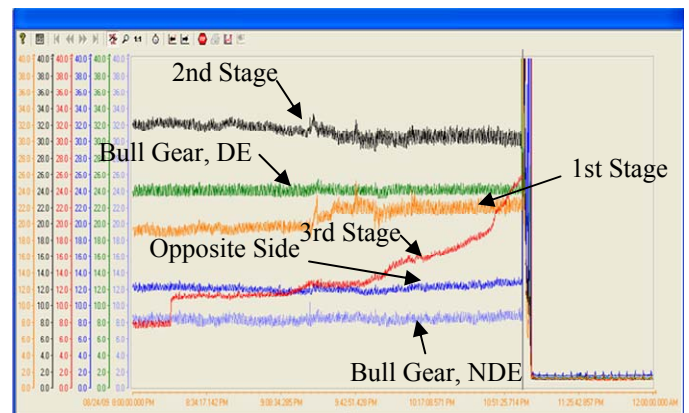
2nd Stage
Bull Gear, DE
1st Stage
Opposite Side
3rd Stage
Bull Gear, NDE

1:1

40.0 38.0 36.0 34.0 32.0 30.0 28.0 26.0 24.0 22.0 20.0 18.0 16.0 14.0 12.0 10.0 8.0 6.0 4.0 2.0 0.0
40.0 38.0 36.0 34.0 32.0 30.0 28.0 26.0 24.0 22.0 20.0 18.0 16.0 14.0 12.0 10.0 8.0 6.0 4.0 2.0 0.0
40.0 38.0 36.0 34.0 32.0 30.0 28.0 26.0 24.0 22.0 20.0 18.0 16.0 14.0 12.0 10.0 8.0 6.0 4.0 2.0 0.0
40.0 38.0 36.0 34.0 32.0 30.0 28.0 26.0 24.0 22.0 20.0 18.0 16.0 14.0 12.0 10.0 8.0 6.0 4.0 2.0 0.0
40.0 38.0 36.0 34.0 32.0 30.0 28.0 26.0 24.0 22.0 20.0 18.0 16.0 14.0 12.0 10.0 8.0 6.0 4.0 2.0 0.0

08/24/09 8:00:00.000 PM
8:34:17.142 PM
9:08:34.285 PM
9:42:51.428 PM
10:17:08.571 PM
10:51:25.714 PM
11:25:42.857 PM
12:00:00.000 AM